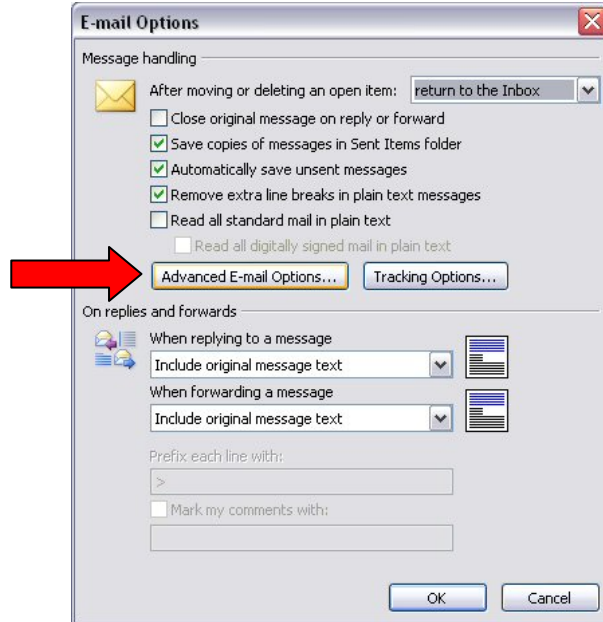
E-mail Options

Message handling

After moving or deleting an open item: return to the Inbox

Close original message on reply or forward

Save copies of messages in Sent Items folder

Automatically save unsent messages

Remove extra line breaks in plain text messages

Read all standard mail in plain text

Read all digitally signed mail in plain text

Advanced E-mail Options...

Tracking Options...

On replies and forwards

When replying to a message

Include original message text

When forwarding a message

Include original message text

Prefix each line with:

>

Mark my comments with:

OK

Cancel